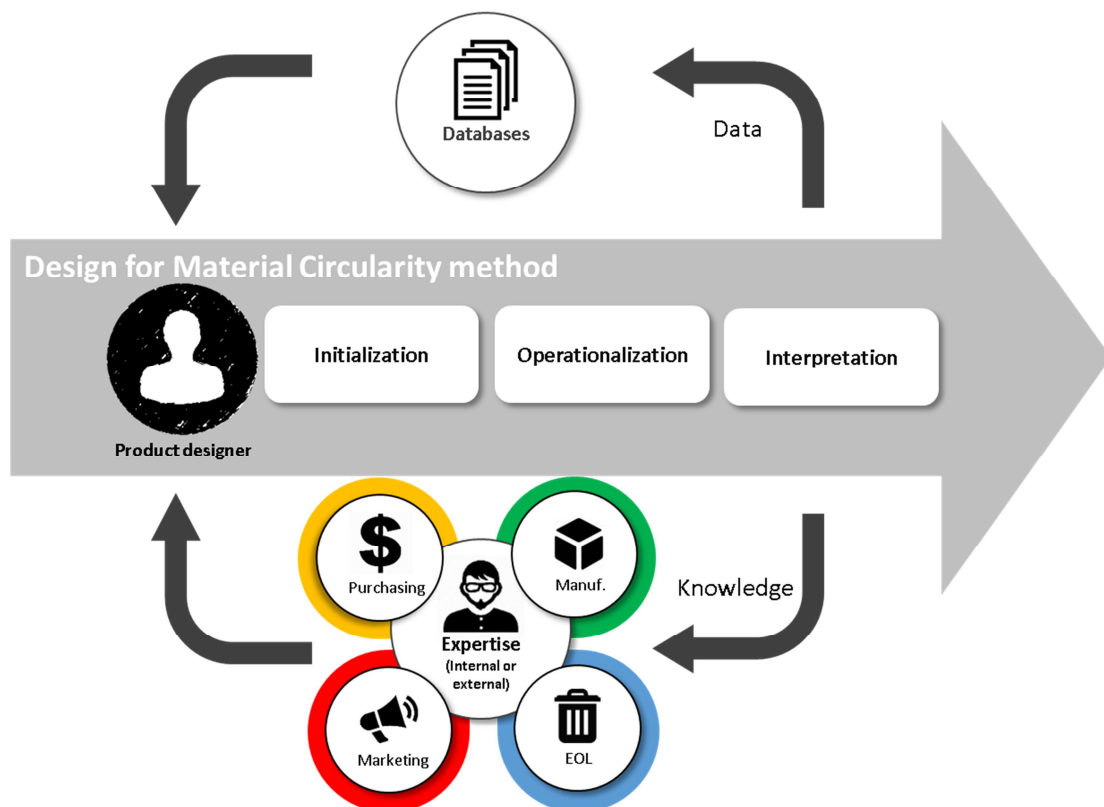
Databases

Data

Design for Material Circularity method

Product designer

Initialization

Operationalization

Interpretation

Knowledge

$

Purchasing

Manuf.

Expertise
(Internal or external)

Marketing

EOL